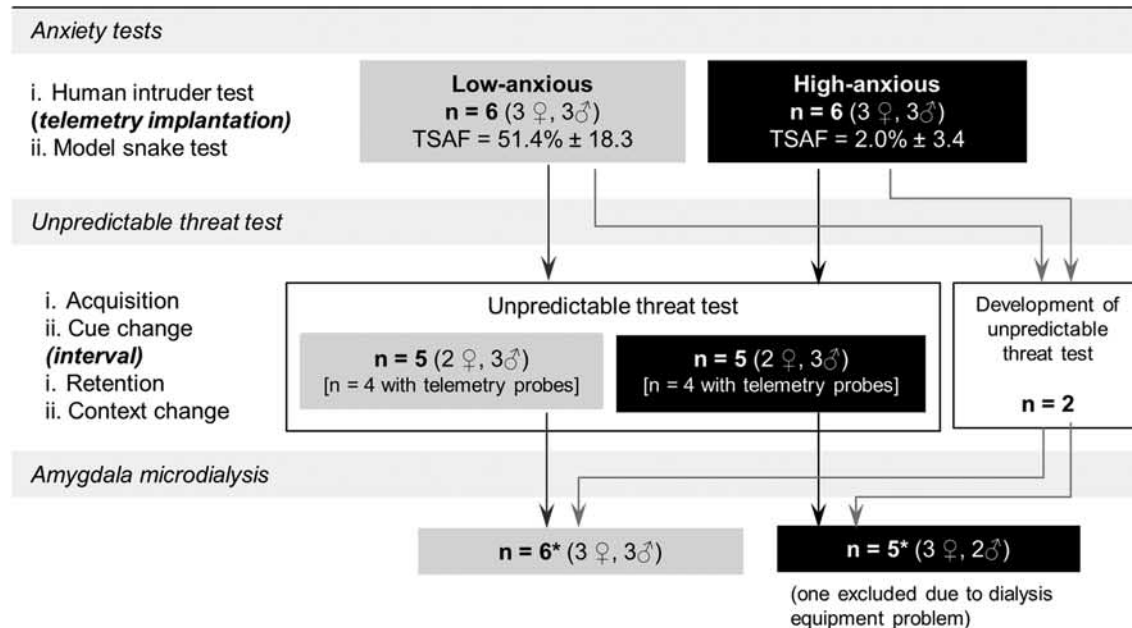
Anxiety tests

i. Human intruder test
(telemetry implantation)
ii. Model snake test

Low-anxious
n = 6 (3 ♀, 3♂)
TSAF = 51.4% ± 18.3

High-anxious
n = 6 (3 ♀, 3♂)
TSAF = 2.0% ± 3.4

Unpredictable threat test

i. Acquisition
ii. Cue change
(interval)
i. Retention
ii. Context change

Unpredictable threat test

n = 5 (2 ♀, 3♂)
[n = 4 with telemetry probes]

n = 5 (2 ♀, 3♂)
[n = 4 with telemetry probes]

Development of unpredictable threat test

n = 2

Amygdala microdialysis

n = 6* (3 ♀, 3♂)

n = 5* (3 ♀, 2♂)

(one excluded due to dialysis equipment problem)